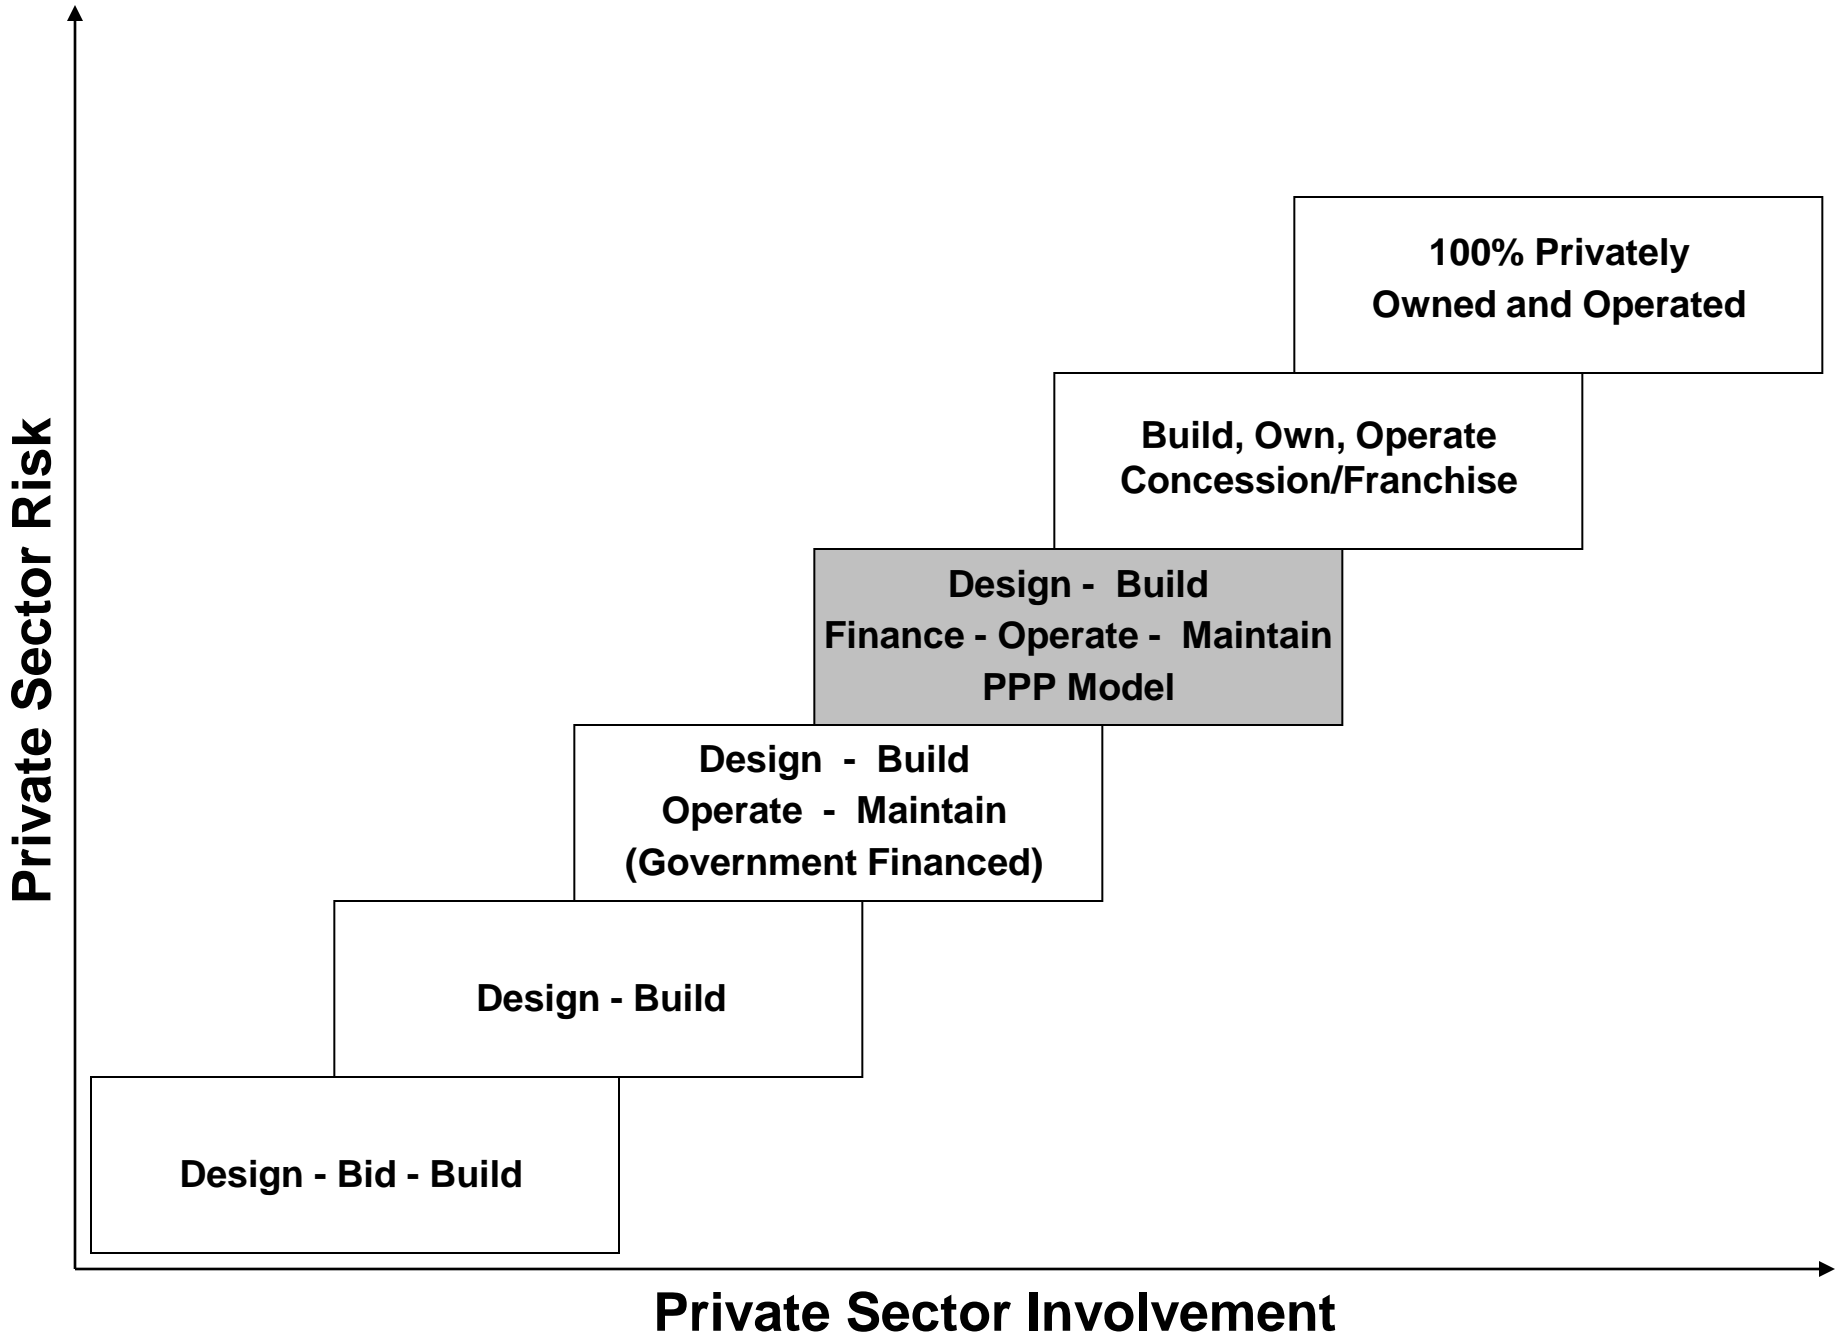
Private Sector Risk

100% Privately Owned and Operated

Build, Own, Operate Concession/Franchise

Design - Build Finance - Operate - Maintain PPP Model

Design - Build Operate - Maintain (Government Financed)

Design - Build

Design - Bid - Build

Private Sector Involvement